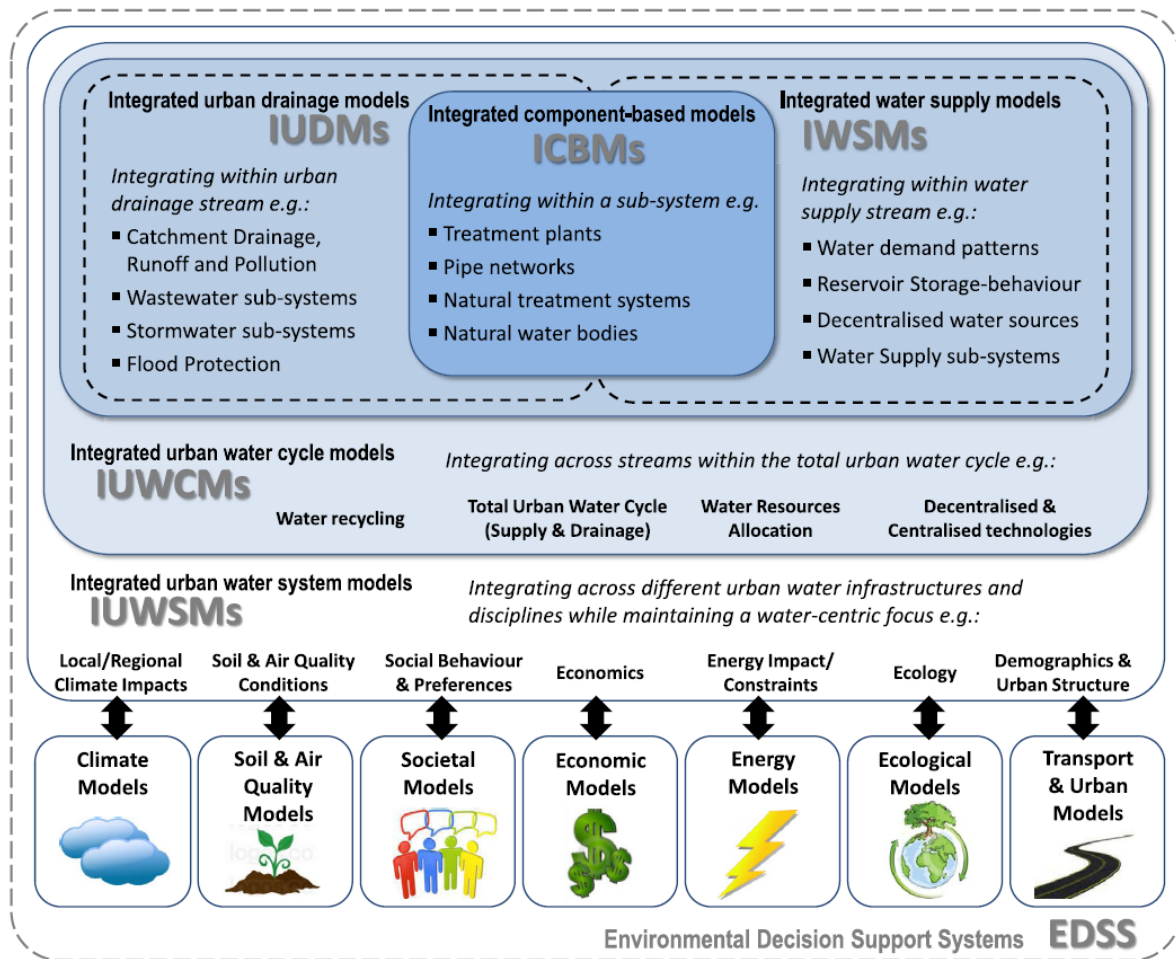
Integrated urban drainage models
IUDMs

Integrating within urban drainage stream e.g.:
- Catchment Drainage, Runoff and Pollution
- Wastewater sub-systems
- Stormwater sub-systems
- Flood Protection

Integrated component-based models
ICBMs

Integrating within a sub-system e.g.
- Treatment plants
- Pipe networks
- Natural treatment systems
- Natural water bodies

Integrated water supply models
IWSMs

Integrating within water supply stream e.g.:
- Water demand patterns
- Reservoir Storage-behaviour
- Decentralised water sources
- Water Supply sub-systems

Integrated urban water cycle models
IUWCMs

Integrating across streams within the total urban water cycle e.g.:

Water recycling

Total Urban Water Cycle (Supply & Drainage)

Water Resources Allocation

Decentralised & Centralised technologies

Integrated urban water system models
IUWSMs

Integrating across different urban water infrastructures and disciplines while maintaining a water-centric focus e.g.:

Local/Regional Climate Impacts

Soil & Air Quality Conditions

Social Behaviour & Preferences

Economics

Energy Impact/ Constraints

Ecology

Demographics & Urban Structure

Climate Models

Soil & Air Quality Models

Societal Models

Economic Models

Energy Models

Ecological Models

Transport & Urban Models

Environmental Decision Support Systems EDSS